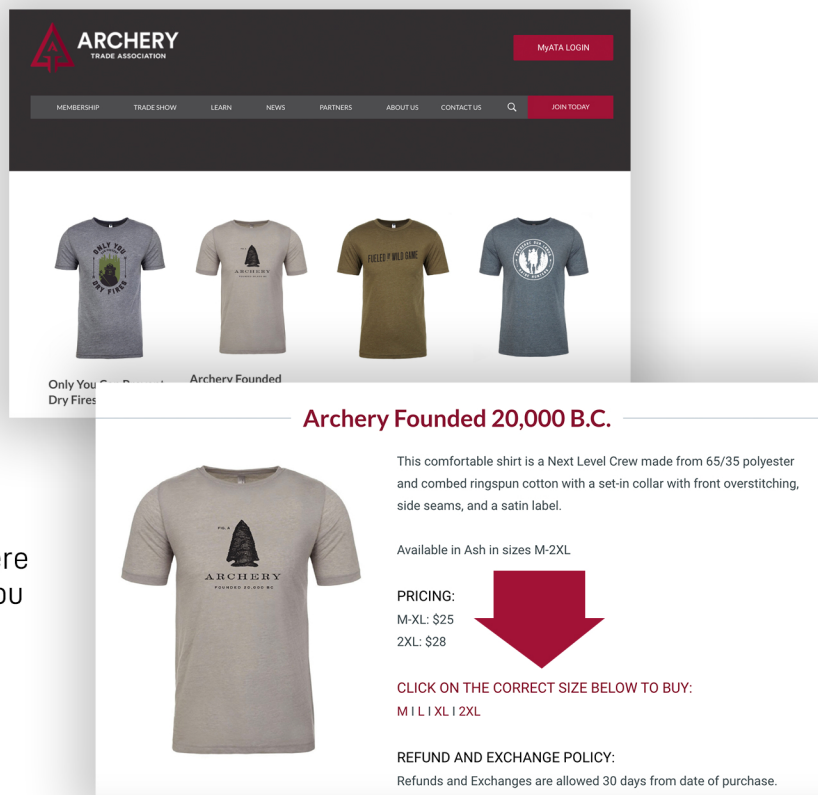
ARCHERY
TRADE ASSOCIATION

MyATA LOGIN

MEMBERSHIP TRADE SHOW LEARN NEWS PARTNERS ABOUT US CONTACT US JOIN TODAY

ONLY YOU DRY FIRES

ARCHERY

FUELED BY WILD GAME

Only You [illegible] Dry Fires

Archery Founded

re
ou

Archery Founded 20,000 B.C.

ARCHERY
FOUNDED 20,000 BC

This comfortable shirt is a Next Level Crew made from 65/35 polyester and combed ringspun cotton with a set-in collar with front overstitching, side seams, and a satin label.

Available in Ash in sizes M-2XL

PRICING:
M-XL: $25
2XL: $28

CLICK ON THE CORRECT SIZE BELOW TO BUY:
M I L I XL I 2XL

REFUND AND EXCHANGE POLICY:
Refunds and Exchanges are allowed 30 days from date of purchase.